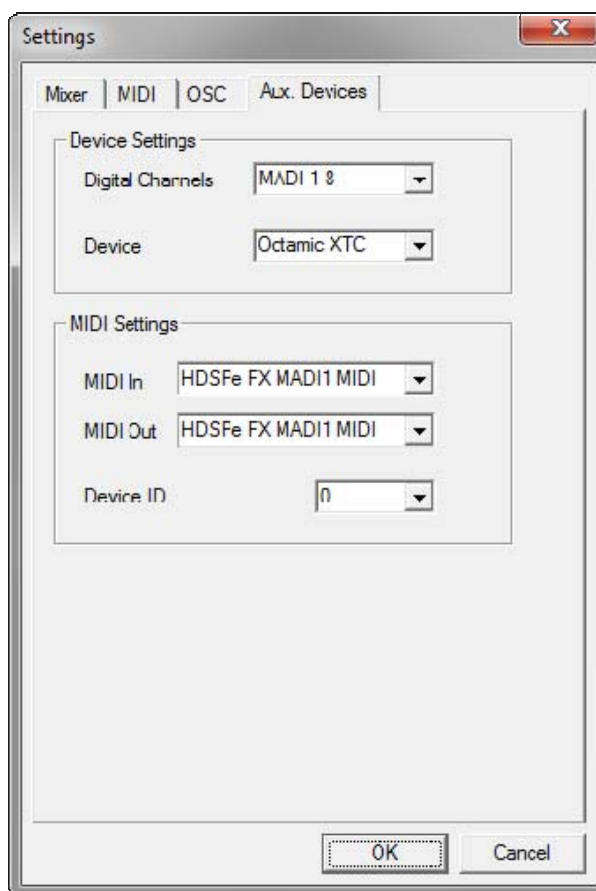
Settings

Mixer | MIDI | OSC | Aux. Devices

Device Settings

Digital Channels MADI 1 8

Device Octamic XTC

MIDI Settings

MIDI In HDSFe FX MADI1 MIDI

MIDI Out HDSFe FX MADI1 MIDI

Device ID 0

OK Cancel